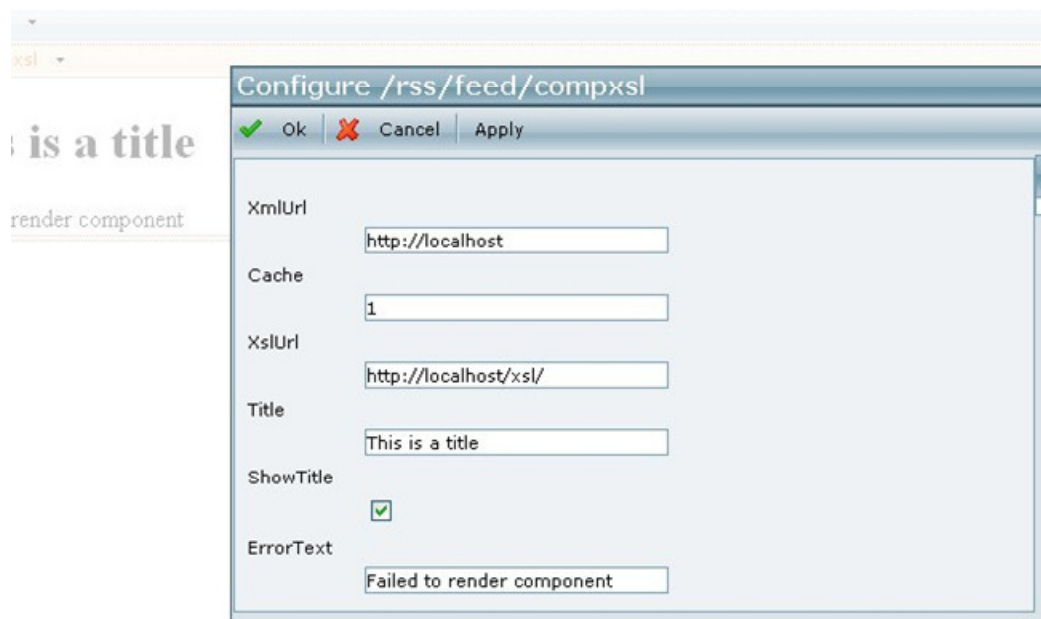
xsl

is a title

render component

Configure /rss/feed/compxsl

Ok Cancel Apply

XmlUrl

http://localhost

Cache

1

XslUrl

http://localhost/xsl/

Title

This is a title

ShowTitle

ErrorText

Failed to render component